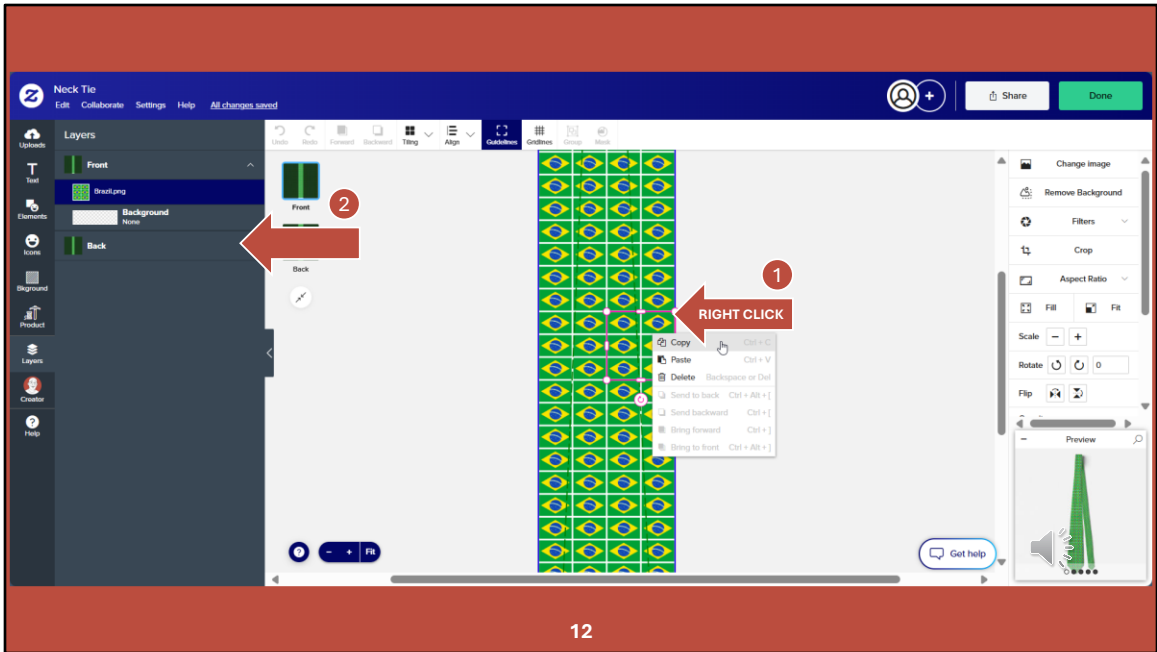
Neck Tie
Edit Collaborate Settings Help All changes saved

Share Done

Uploads
Text
Elements
Icons
Bkground
Product
Layers
Creator
Help

Layers
Front
Brazil.png
Background
None
Back

Undo Redo Forward Backward Tiling Align Guidelines Gridlines Group Mask

Front
Back

2

1
RIGHT CLICK

Copy Ctrl + C
Paste Ctrl + V
Delete Backspace or Del
Send to back Ctrl + Alt + [
Send backward Ctrl + [
Bring forward Ctrl + ]
Bring to front Ctrl + Alt + ]

Change image
Remove Background
Filters
Crop
Aspect Ratio
Fill
Fit
Scale
Rotate 0
Flip

Preview

Get help

? – + Fit

12